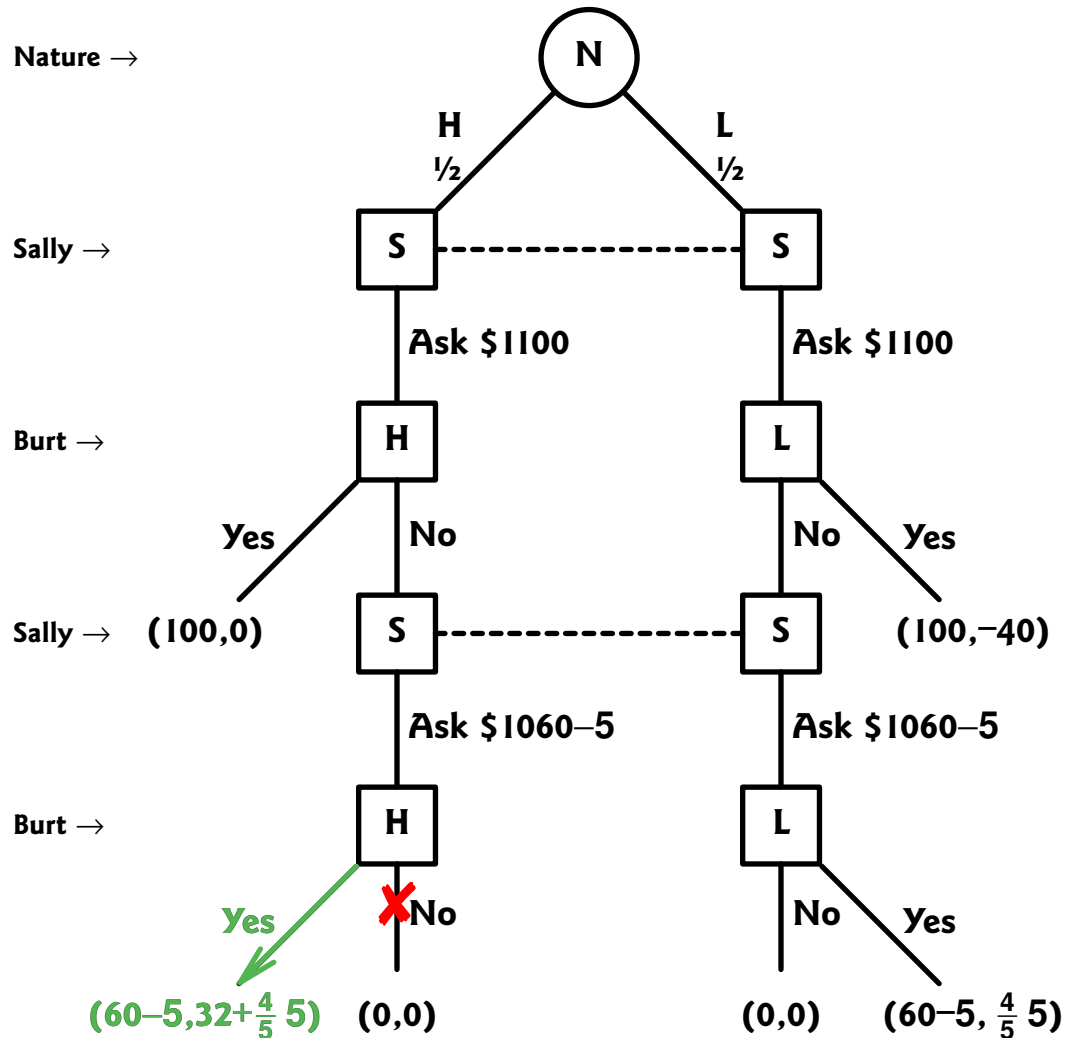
Nature →
N
H ½
L ½
Sally →
S
S
Ask \$1100
Ask \$1100
Burt →
H
L
Yes
No
No
Yes
Sally →
(100,0)
S
S
(100,−40)
Ask \$1060−5
Ask \$1060−5
Burt →
H
L
Yes
No
No
Yes
$(60-5, 32+\frac{4}{5}5)$
(0,0)
(0,0)
$(60-5, \frac{4}{5}5)$